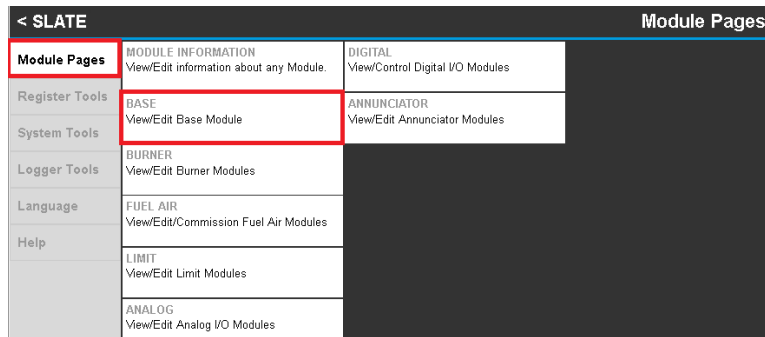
< SLATE

Module Pages

Module Pages

Register Tools

System Tools

Logger Tools

Language

Help

MODULE INFORMATION
View/Edit information about any Module.

BASE
View/Edit Base Module

BURNER
View/Edit Burner Modules

FUEL AIR
View/Edit/Commission Fuel Air Modules

LIMIT
View/Edit Limit Modules

ANALOG
View/Edit Analog I/O Modules

DIGITAL
View/Control Digital I/O Modules

ANNUNCIATOR
View/Edit Annunciator Modules